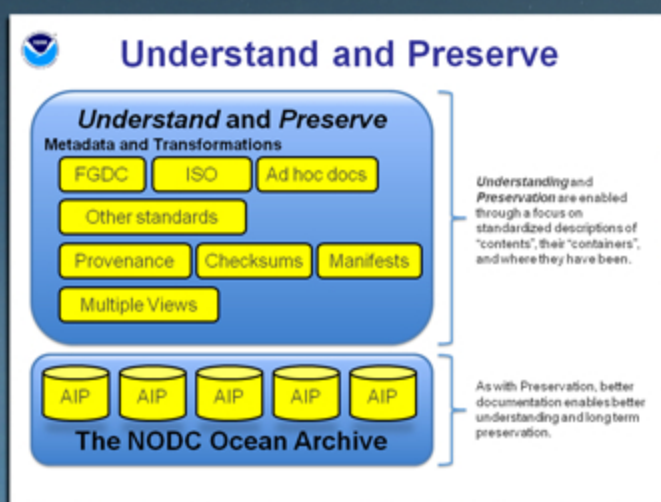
Understand and Preserve

Understand and Preserve

Metadata and Transformations

FGDC

ISO

Ad hoc docs

Other standards

Provenance

Checksums

Manifests

Multiple Views

AIP

AIP

AIP

AIP

AIP

The NODC Ocean Archive

Understanding and Preservation are enabled through a focus on standardized descriptions of "contents", their "containers", and where they have been.

As with Preservation, better documentation enables better understanding and long term preservation.